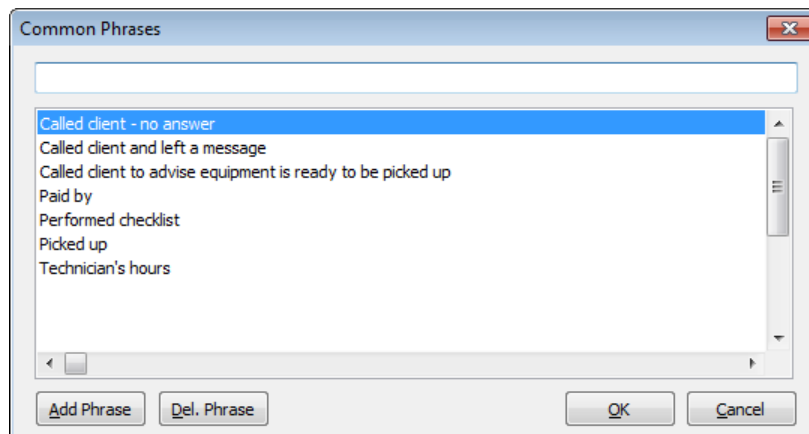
Common Phrases

Called client - no answer
Called client and left a message
Called client to advise equipment is ready to be picked up
Paid by
Performed checklist
Picked up
Technician's hours

Add Phrase
Del. Phrase
OK
Cancel